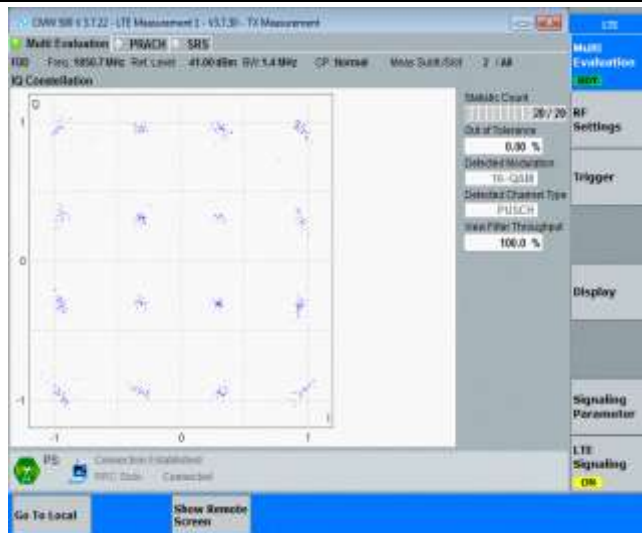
CMW 500 V 3.7.22 - LTE Measurement 1 - V3.7.30 - TX Measurement

LTE

Multi Evaluation PRACH SRS

Multi Evaluation

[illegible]

FDD Freq: 1950.7 MHz Ref. Level: 41.00 dBm BW: 1.4 MHz CP: Normal Meas Subfr/Slot 2 / All

IQ Constellation

Q

1

0

-1

-1 0 1

I

Statistic Count

20 / 20

Out of Tolerance

0.00 %

Detected Modulation

16-QAM

Detected Channel Type

PUSCH

View Filter Throughput

100.0 %

RF Settings

Trigger

Display

Signaling Parameter

LTE Signaling

ON

PS

Connection Established

RRC State Connected

Go To Local

Show Remote Screen